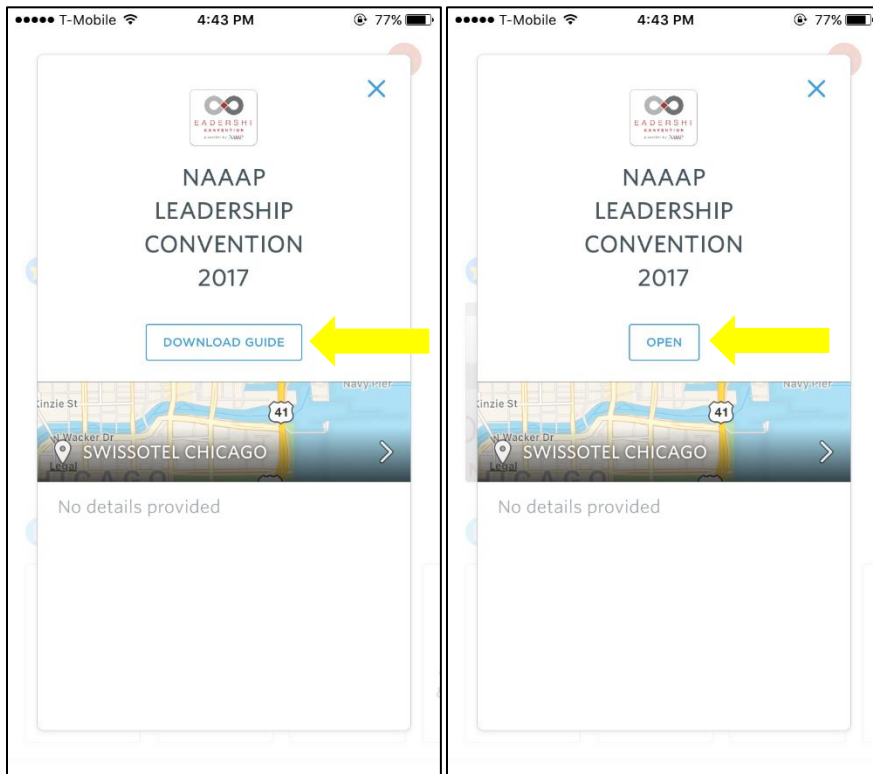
T-Mobile 4:43 PM 77%

EADERSHI CONVENTION

NAAAP LEADERSHIP CONVENTION 2017

DOWNLOAD GUIDE

Navy Pier
Kinzie St
41
N Wacker Dr
Legal
SWISSOTEL CHICAGO

No details provided

T-Mobile 4:43 PM 77%

EADERSHI CONVENTION

NAAAP LEADERSHIP CONVENTION 2017

OPEN

Navy Pier
Kinzie St
41
N Wacker Dr
Legal
SWISSOTEL CHICAGO

No details provided